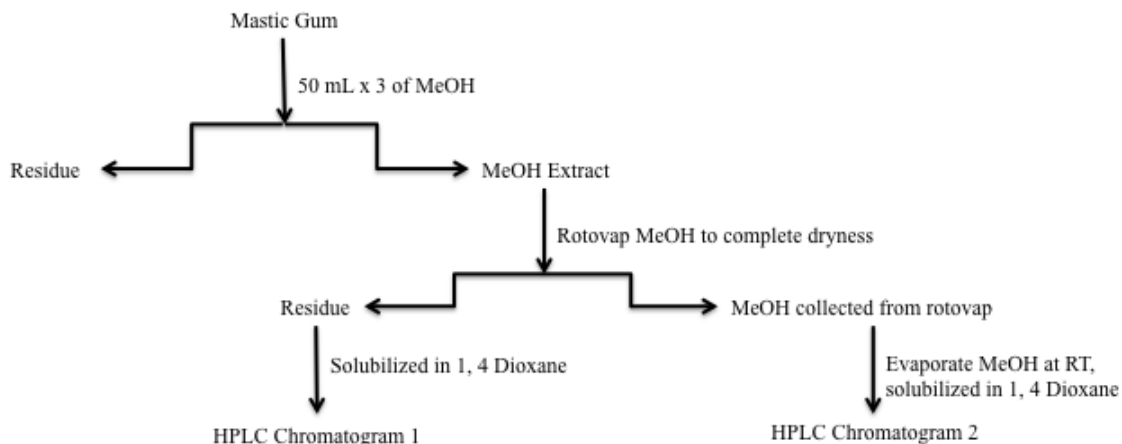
Mastic Gum

50 mL x 3 of MeOH

Residue

MeOH Extract

Rotovap MeOH to complete dryness

Residue

MeOH collected from rotovap

Solubilized in 1, 4 Dioxane

Evaporate MeOH at RT, solubilized in 1, 4 Dioxane

HPLC Chromatogram 1

HPLC Chromatogram 2